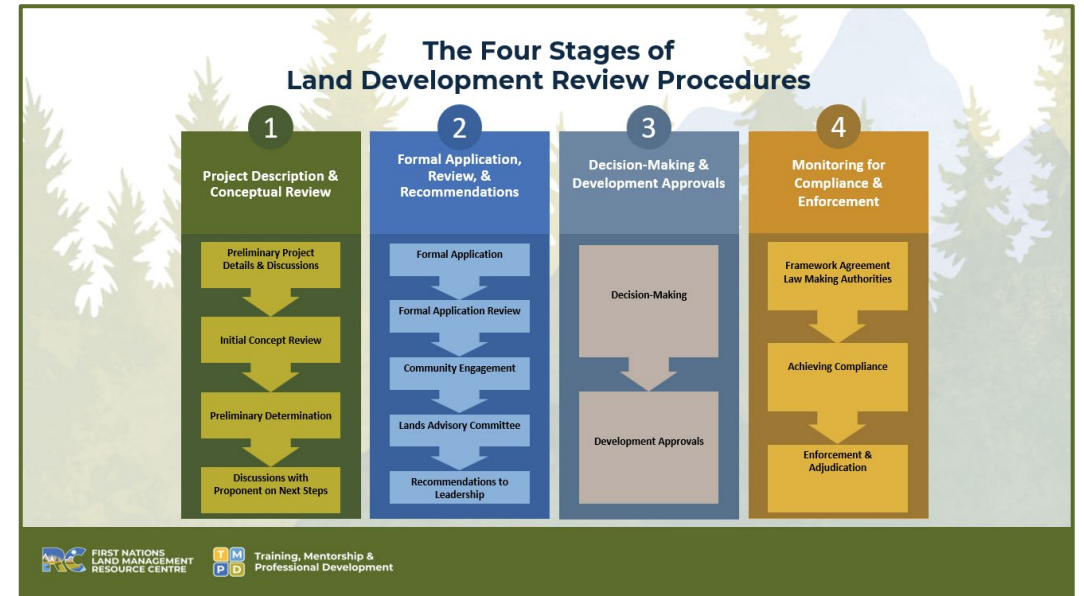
The Four Stages of
Land Development Review Procedures

1

Project Description & Conceptual Review

Preliminary Project Details & Discussions

Initial Concept Review

Preliminary Determination

Discussions with Proponent on Next Steps

2

Formal Application, Review, & Recommendations

Formal Application

Formal Application Review

Community Engagement

Lands Advisory Committee

Recommendations to Leadership

3

Decision-Making & Development Approvals

Decision-Making

Development Approvals

4

Monitoring for Compliance & Enforcement

Framework Agreement Law Making Authorities

Achieving Compliance

Enforcement & Adjudication

RC FIRST NATIONS LAND MANAGEMENT RESOURCE CENTRE

T M P D Training, Mentorship & Professional Development